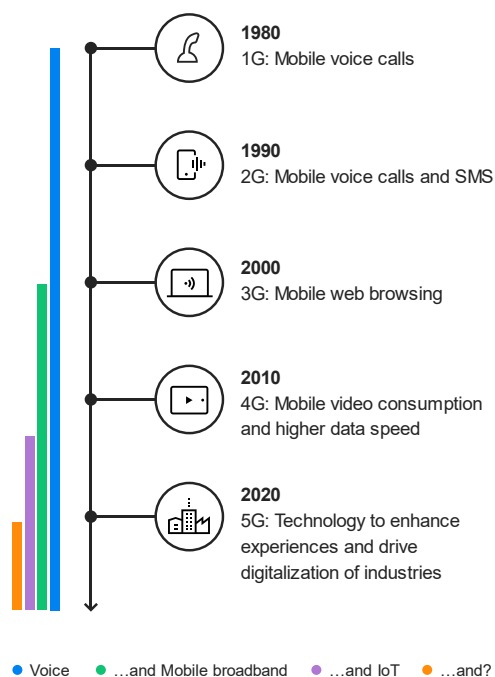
1980
1G: Mobile voice calls

1990
2G: Mobile voice calls and SMS

2000
3G: Mobile web browsing

2010
4G: Mobile video consumption and higher data speed

2020
5G: Technology to enhance experiences and drive digitalization of industries

Voice ...and Mobile broadband ...and IoT ...and?